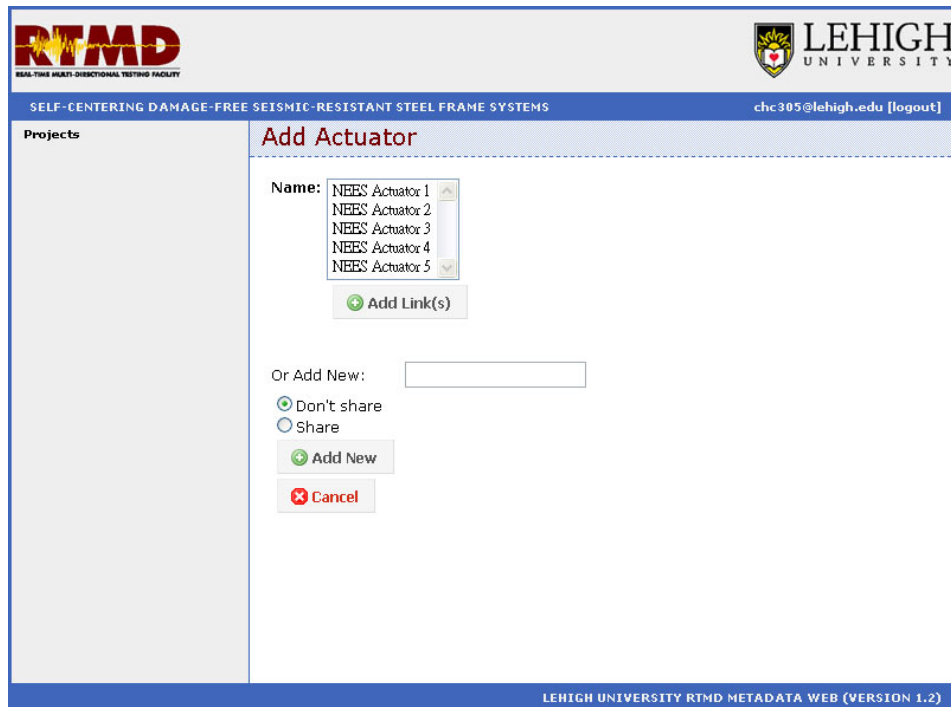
RTMD
REAL-TIME MULTI-DIRECTIONAL TESTING FACILITY

LEHIGH
UNIVERSITY

SELF-CENTERING DAMAGE-FREE SEISMIC-RESISTANT STEEL FRAME SYSTEMS

chc305@lehigh.edu [logout]

Projects

Add Actuator

Name:
NEES Actuator 1
NEES Actuator 2
NEES Actuator 3
NEES Actuator 4
NEES Actuator 5

Add Link(s)

Or Add New:

Don't share
Share

Add New

Cancel

LEHIGH UNIVERSITY RTMD METADATA WEB (VERSION 1.2)